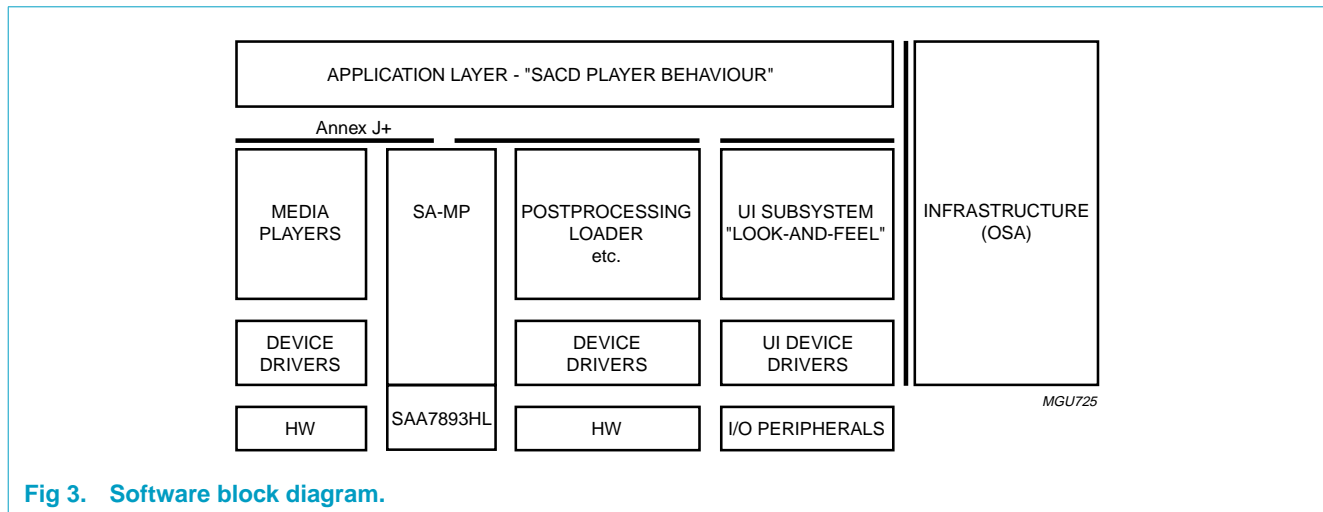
APPLICATION LAYER - "SACD PLAYER BEHAVIOUR"

Annex J+

MEDIA PLAYERS

SA-MP

POSTPROCESSING LOADER etc.

UI SUBSYSTEM "LOOK-AND-FEEL"

INFRASTRUCTURE (OSA)

DEVICE DRIVERS

DEVICE DRIVERS

UI DEVICE DRIVERS

MGU725

HW

SAA7893HL

HW

I/O PERIPHERALS

Fig 3. Software block diagram.